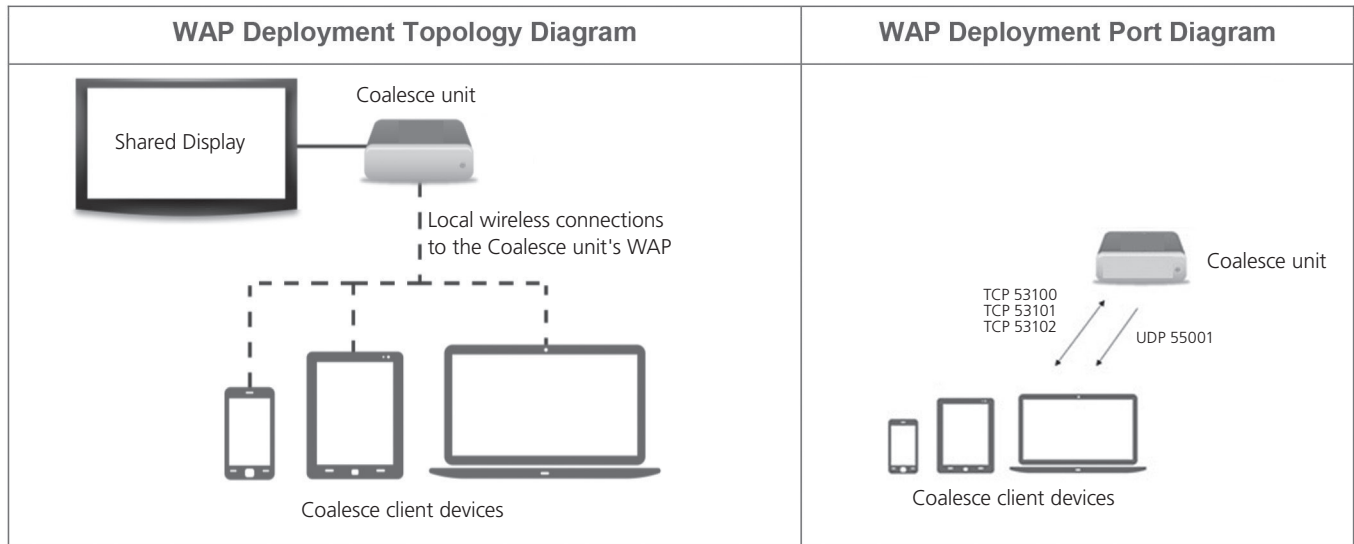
| WAP Deployment Topology Diagram | WAP Deployment Port Diagram |
|---|---|
| Shared Display<br>Coalesce unit<br>Local wireless connections to the Coalesce unit's WAP<br>Coalesce client devices | Coalesce unit<br>TCP 53100<br>TCP 53101<br>TCP 53102<br>UDP 55001<br>Coalesce client devices |